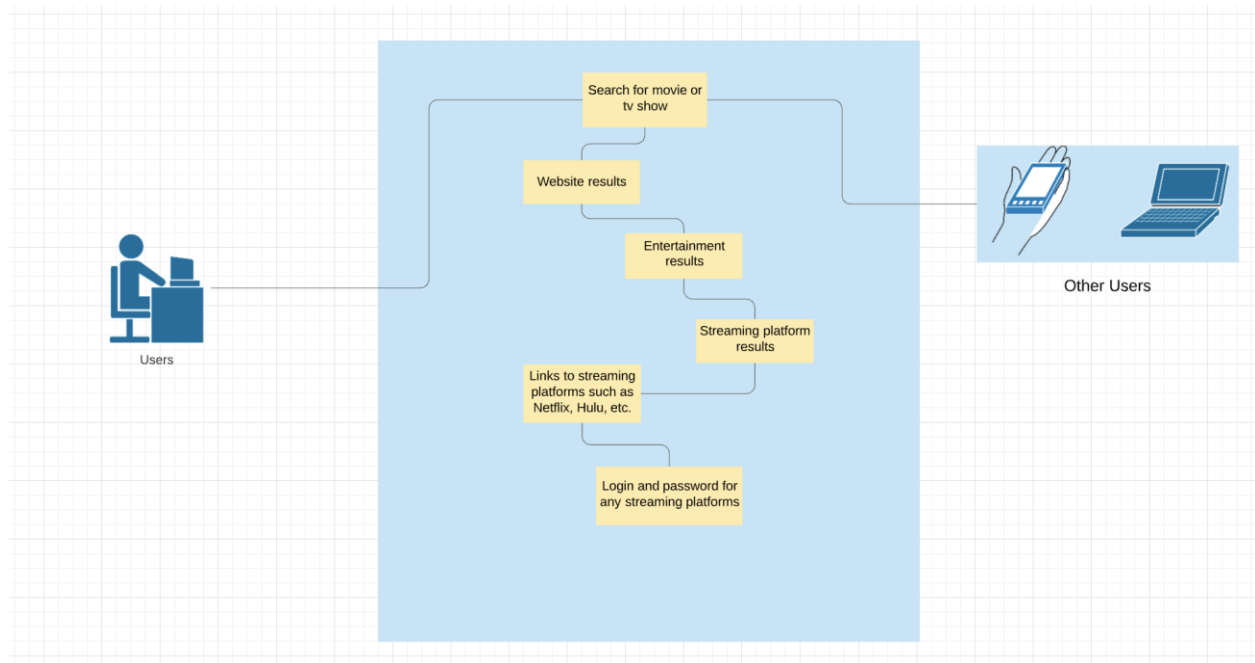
Search for movie or tv show

Website results

Entertainment results

Streaming platform results

Links to streaming platforms such as Netflix, Hulu, etc.

Login and password for any streaming platforms

Users

Other Users